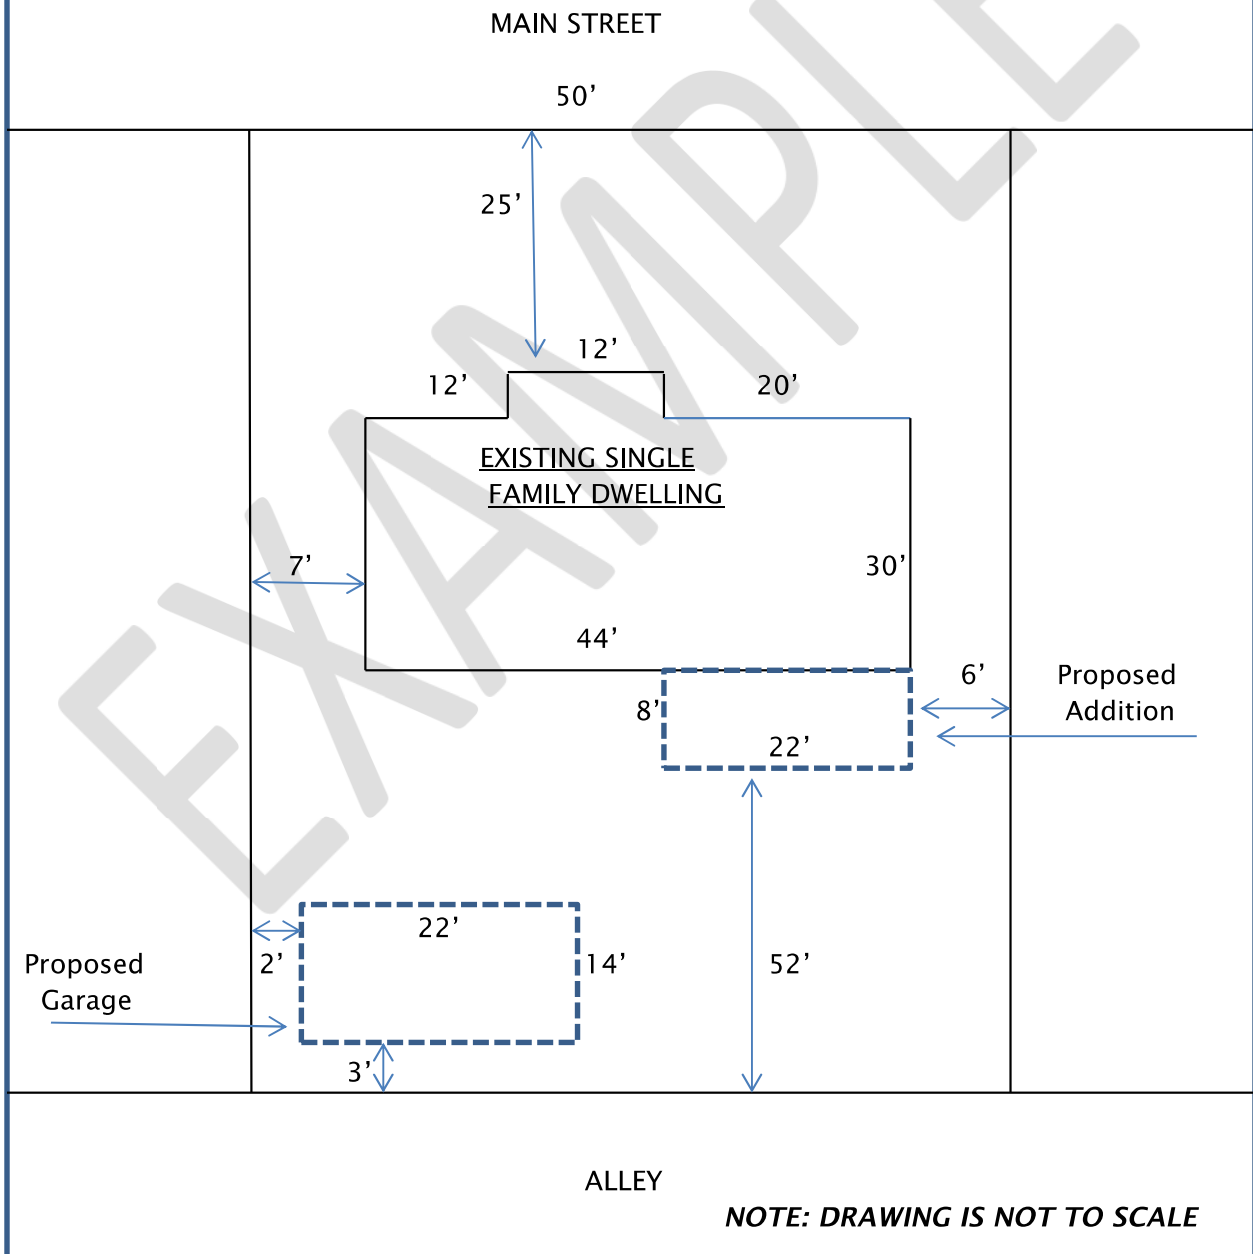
MAIN STREET

50’

25’

12’

12’

20’

EXAMPLE

EXISTING SINGLE FAMILY DWELLING

7’

30’

44’

6’

Proposed Addition

8’

22’

22’

Proposed Garage

2’

14’

52’

3’

ALLEY

NOTE: DRAWING IS NOT TO SCALE